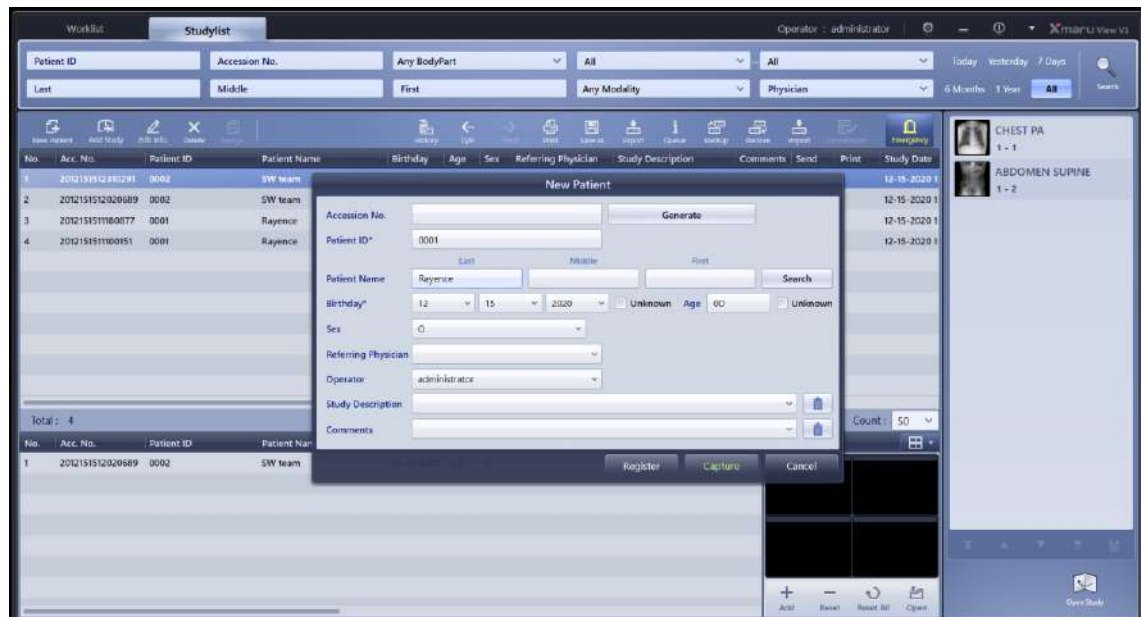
Worklist Studylist Operator : administrator Xmaru View V1

Patient ID | Accession No. | Any BodyPart | All | All | Today | Yesterday | 7 Days | Search
Last | Middle | First | Any Modality | Physician | 6 Months | 1 Year | All

New Patient | Add Study | Edit Info. | Delete | Merge | History | QC | Print | Save as | Export | Queue | Backup | Restore | Import | Emergency

| No. | Acc. No. | Patient ID | Patient Name | Birthday | Age | Sex | Referring Physician | Study Description | Comments | Send | Print | Study Date |
|---|---|---|---|---|---|---|---|---|---|---|---|---|
| 1 | 20121515121281291 | 0002 | SW team | | | | | | | | | 12-15-2020 1 |
| 2 | 20121515120206689 | 0002 | SW team | | | | | | | | | 12-15-2020 1 |
| 3 | 20121515111180077 | 0001 | Rayence | | | | | | | | | 12-15-2020 1 |
| 4 | 20121515111100151 | 0001 | Rayence | | | | | | | | | 12-15-2020 1 |

Total : 4 Count : 50

| No. | Acc. No. | Patient ID | Patient Nan |
|---|---|---|---|
| 1 | 20121515120206689 | 0002 | SW team |

New Patient
Accession No. Generate
Patient ID* 0001
Last Middle First
Patient Name Rayence Search
Birthday* 12 15 2020 Unknown Age 0D Unknown
Sex O
Referring Physician
Operator administrator
Study Description
Comments
Register Capture Cancel

CHEST PA 1 - 1
ABDOMEN SUPINE 1 - 2

Add Reset Reset All Open
Open Study